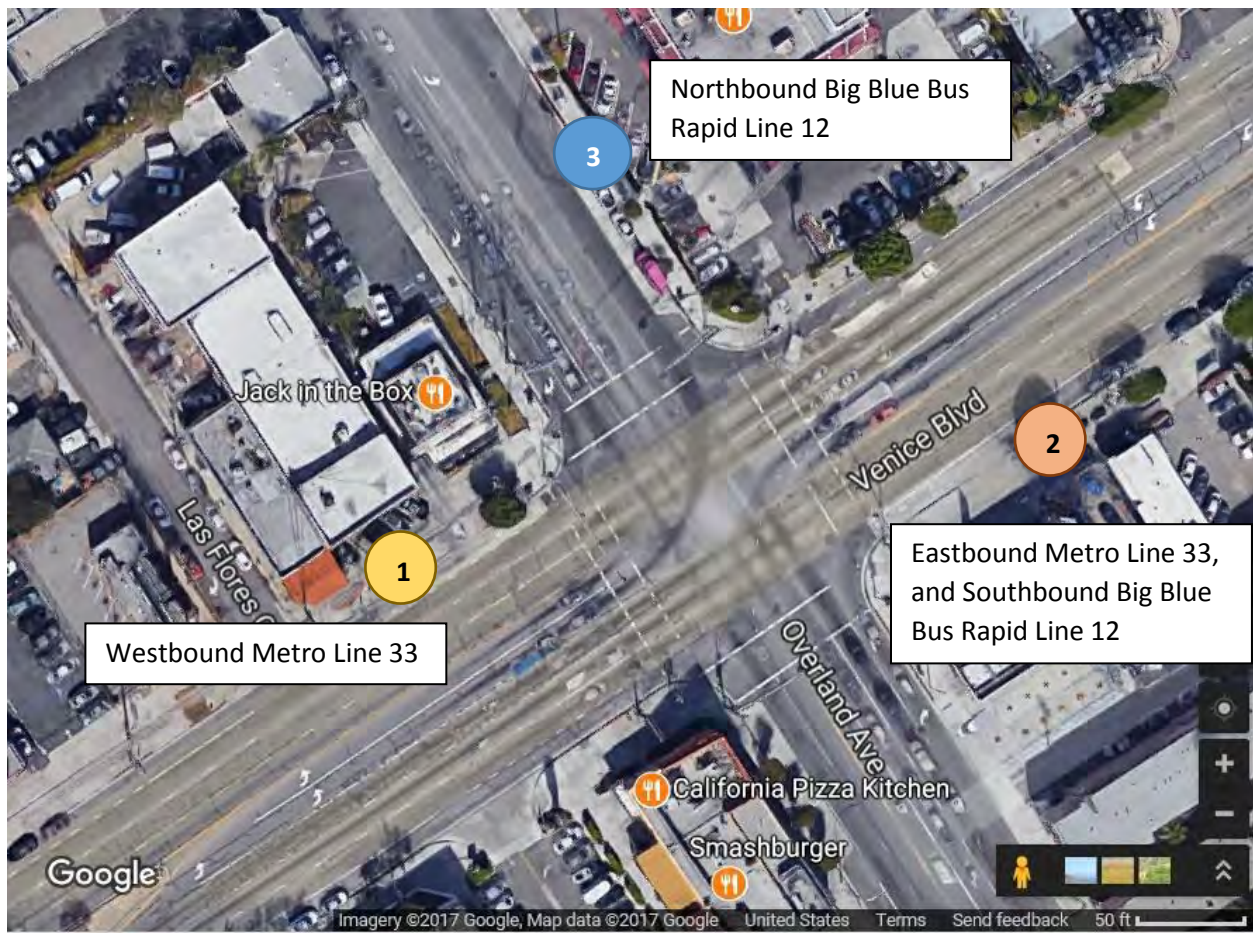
Northbound Big Blue Bus Rapid Line 12

3

Jack in the Box

Venice Blvd

2

Las Flores

1

Eastbound Metro Line 33, and Southbound Big Blue Bus Rapid Line 12

Westbound Metro Line 33

Overland Ave

California Pizza Kitchen

Smashburger

Google

Imagery ©2017 Google, Map data ©2017 Google United States Terms Send feedback 50 ft